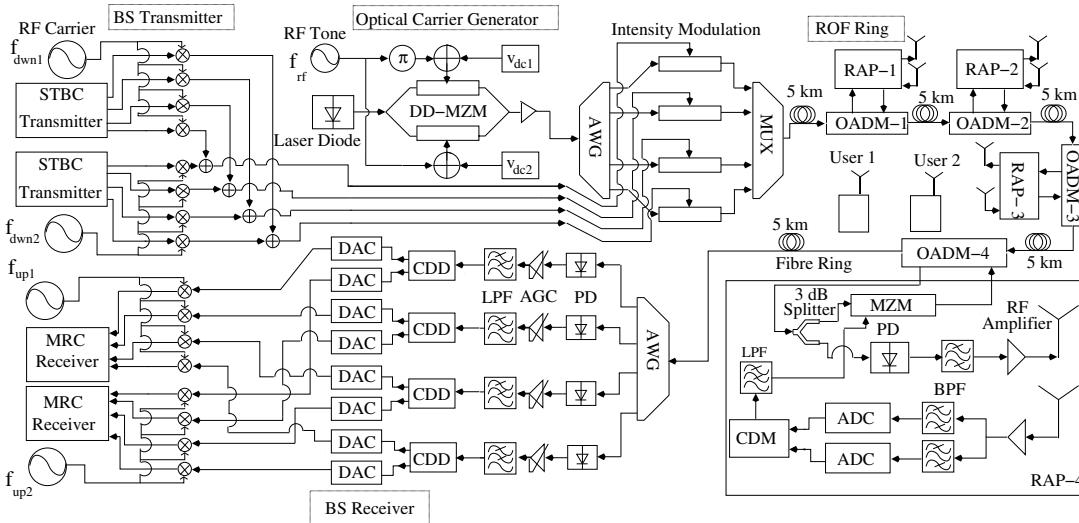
RF Carrier
BS Transmitter
$f_{dwn1}$
STBC Transmitter
STBC Transmitter
$f_{dwn2}$
RF Tone
$f_{rf}$
Optical Carrier Generator
$\pi$
$v_{dc1}$
DD−MZM
Laser Diode
$v_{dc2}$
Intensity Modulation
AWG
MUX
ROF Ring
RAP−1
RAP−2
5 km
OADM−1
5 km
OADM−2
5 km
User 1
User 2
RAP−3
OADM−3
5 km
Fibre Ring
OADM−4
5 km
$f_{up1}$
DAC
DAC
DAC
DAC
DAC
DAC
DAC
DAC
CDD
CDD
CDD
CDD
LPF
AGC
PD
AWG
MRC Receiver
MRC Receiver
$f_{up2}$
BS Receiver
3 dB Splitter
MZM
RF Amplifier
PD
LPF
BPF
CDM
ADC
ADC
RAP−4